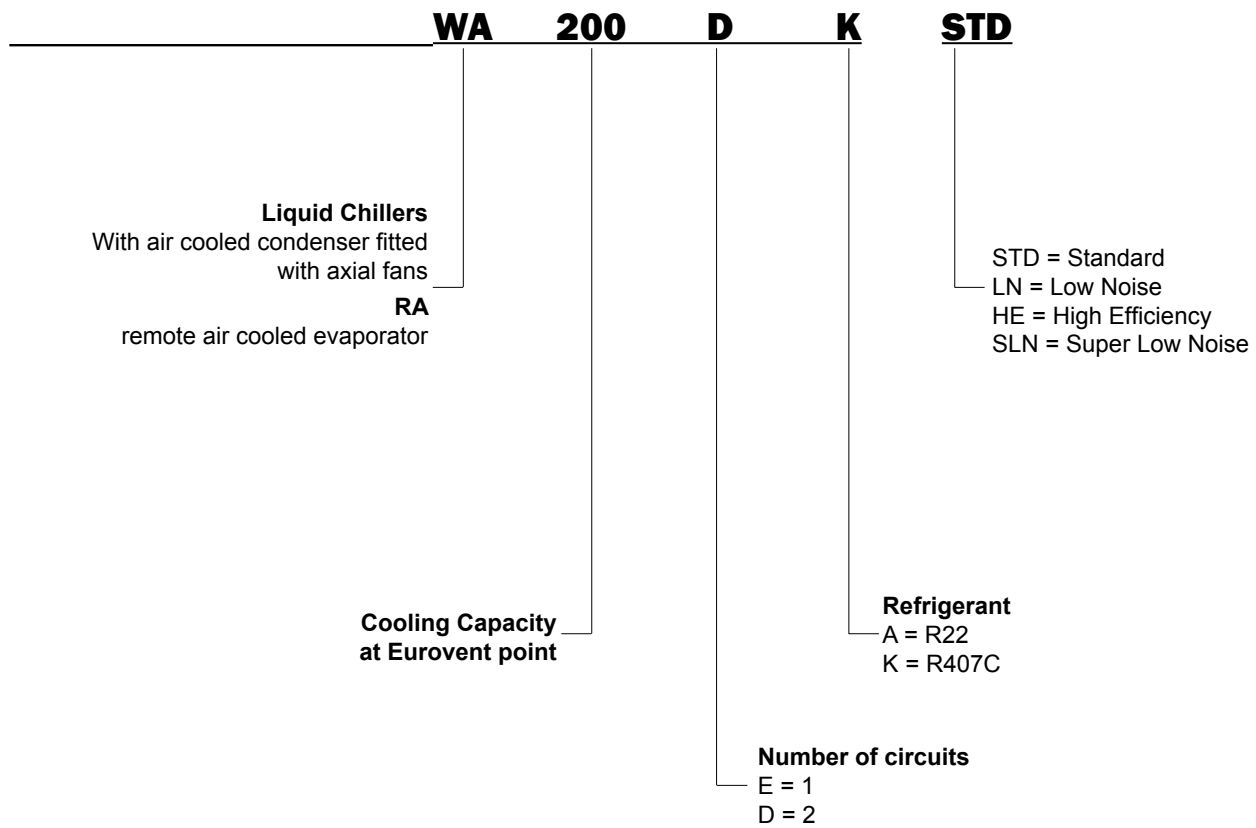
WA 200 D K STD

Liquid Chillers
With air cooled condenser fitted with axial fans

RA
remote air cooled evaporator

STD = Standard
LN = Low Noise
HE = High Efficiency
SLN = Super Low Noise

Cooling Capacity at Eurovent point

Refrigerant
A = R22
K = R407C

Number of circuits
E = 1
D = 2